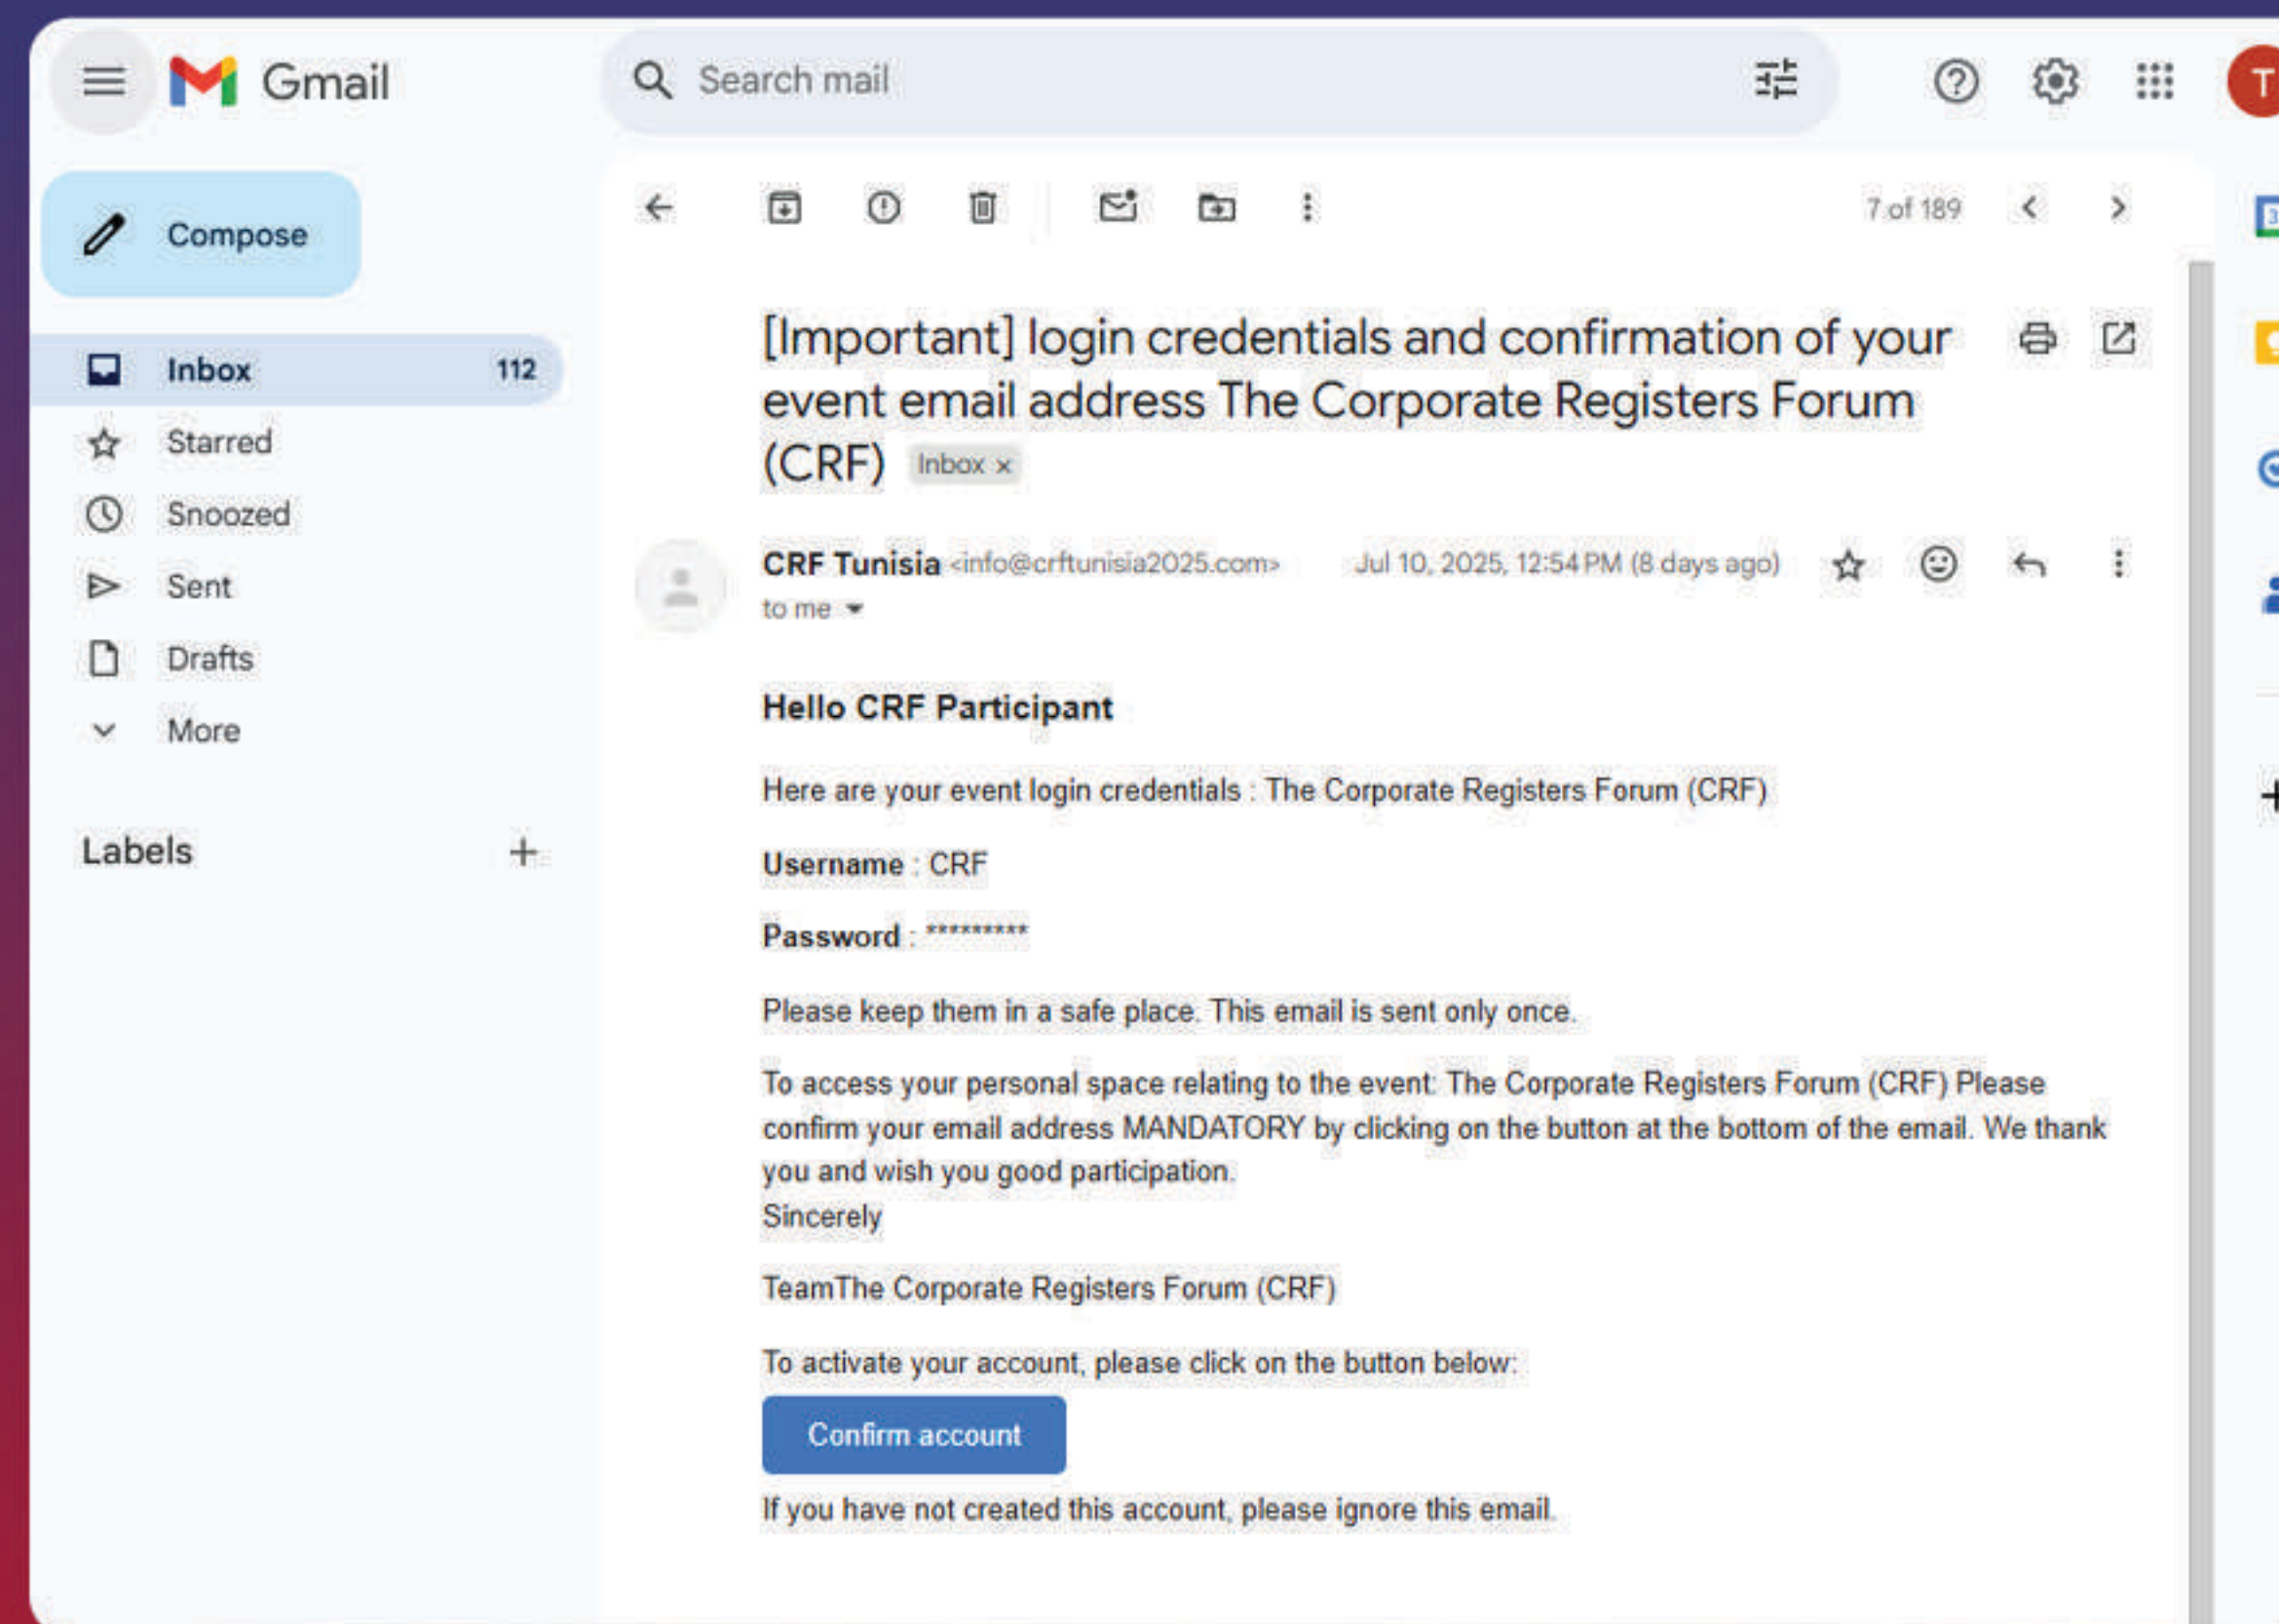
Gmail

Search mail

T

Compose

Inbox 112

Starred

Snoozed

Sent

Drafts

More

Labels +

7 of 189

[Important] login credentials and confirmation of your event email address The Corporate Registers Forum (CRF) Inbox ×

CRF Tunisia <info@crftunisia2025.com> Jul 10, 2025, 12:54 PM (8 days ago)

to me

Hello CRF Participant

Here are your event login credentials : The Corporate Registers Forum (CRF)

Username : CRF

Password : *********

Please keep them in a safe place. This email is sent only once.

To access your personal space relating to the event: The Corporate Registers Forum (CRF) Please confirm your email address MANDATORY by clicking on the button at the bottom of the email. We thank you and wish you good participation.
Sincerely

TeamThe Corporate Registers Forum (CRF)

To activate your account, please click on the button below:

Confirm account

If you have not created this account, please ignore this email.